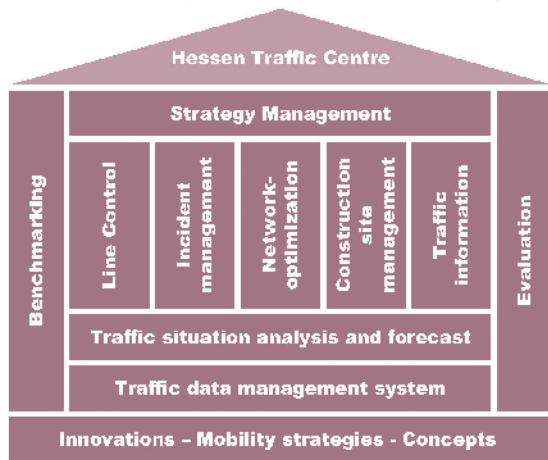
Hessen Traffic Centre

Strategy Management

Benchmarking

Line Control

Incident management

Network-optimization

Construction site management

Traffic information

Evaluation

Traffic situation analysis and forecast

Traffic data management system

Innovations – Mobility strategies - Concepts